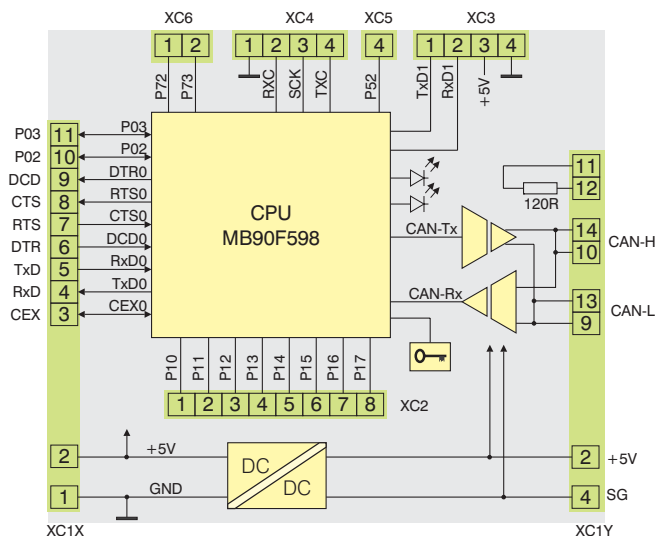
XC6
1 2
P72 P73

XC4
1 2 3 4
RXC SCK TXC

XC5
4
P52

XC3
1 2 3 4
TxD1 RxD1 +5V

P03 11
P02 10
DCD 9
CTS 8
RTS 7
DTR 6
TxD 5
RxD 4
CEX 3

P03
P02
DTR0
RTS0
CTS0
DCD0
RxD0
TxD0
CEX0

CPU
MB90F598

CAN-Tx
CAN-Rx

11
12
120R
14
10
CAN-H
13
9
CAN-L

P10 P11 P12 P13 P14 P15 P16 P17
1 2 3 4 5 6 7 8
XC2

2 +5V
1 GND
DC
DC
2 +5V
4 SG

XC1X
XC1Y